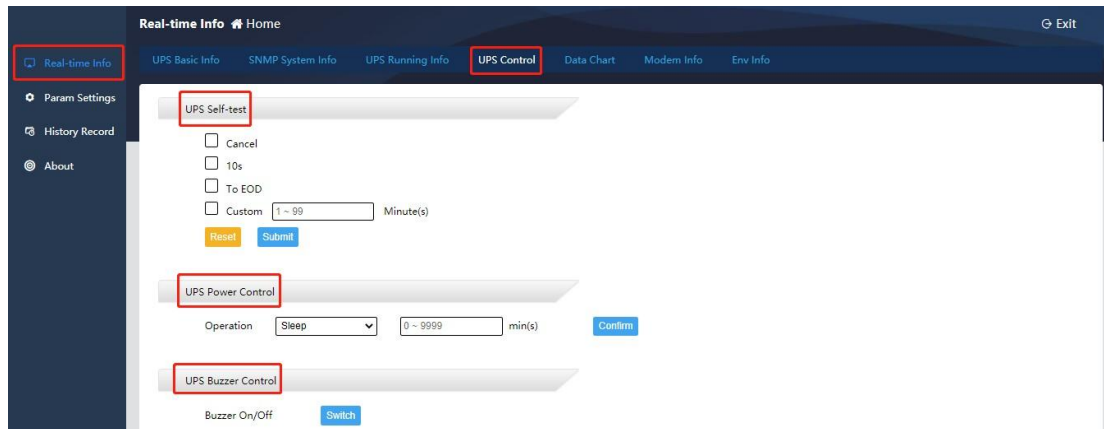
Real-time Info Home

Exit

Real-time Info

Param Settings

History Record

About

UPS Basic Info SNMP System Info UPS Running Info UPS Control Data Chart Modem Info Env Info

UPS Self-test

Cancel

10s

To EOD

Custom 1 ~ 99 Minute(s)

Reset Submit

UPS Power Control

Operation Sleep 0 ~ 9999 min(s) Confirm

UPS Buzzer Control

Buzzer On/Off Switch